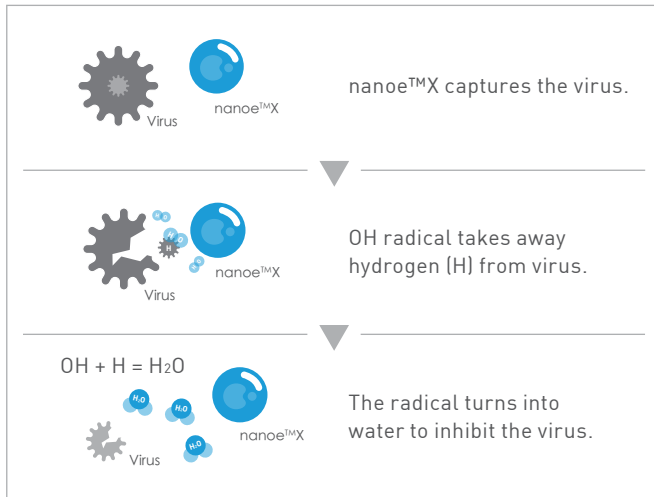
Virus

nanoe™X

nanoe™X captures the virus.

Virus

nanoe™X

OH radical takes away hydrogen (H) from virus.

OH + H = $H_2O$

$H_2O$

$H_2O$

$H_2O$

Virus

nanoe™X

The radical turns into water to inhibit the virus.